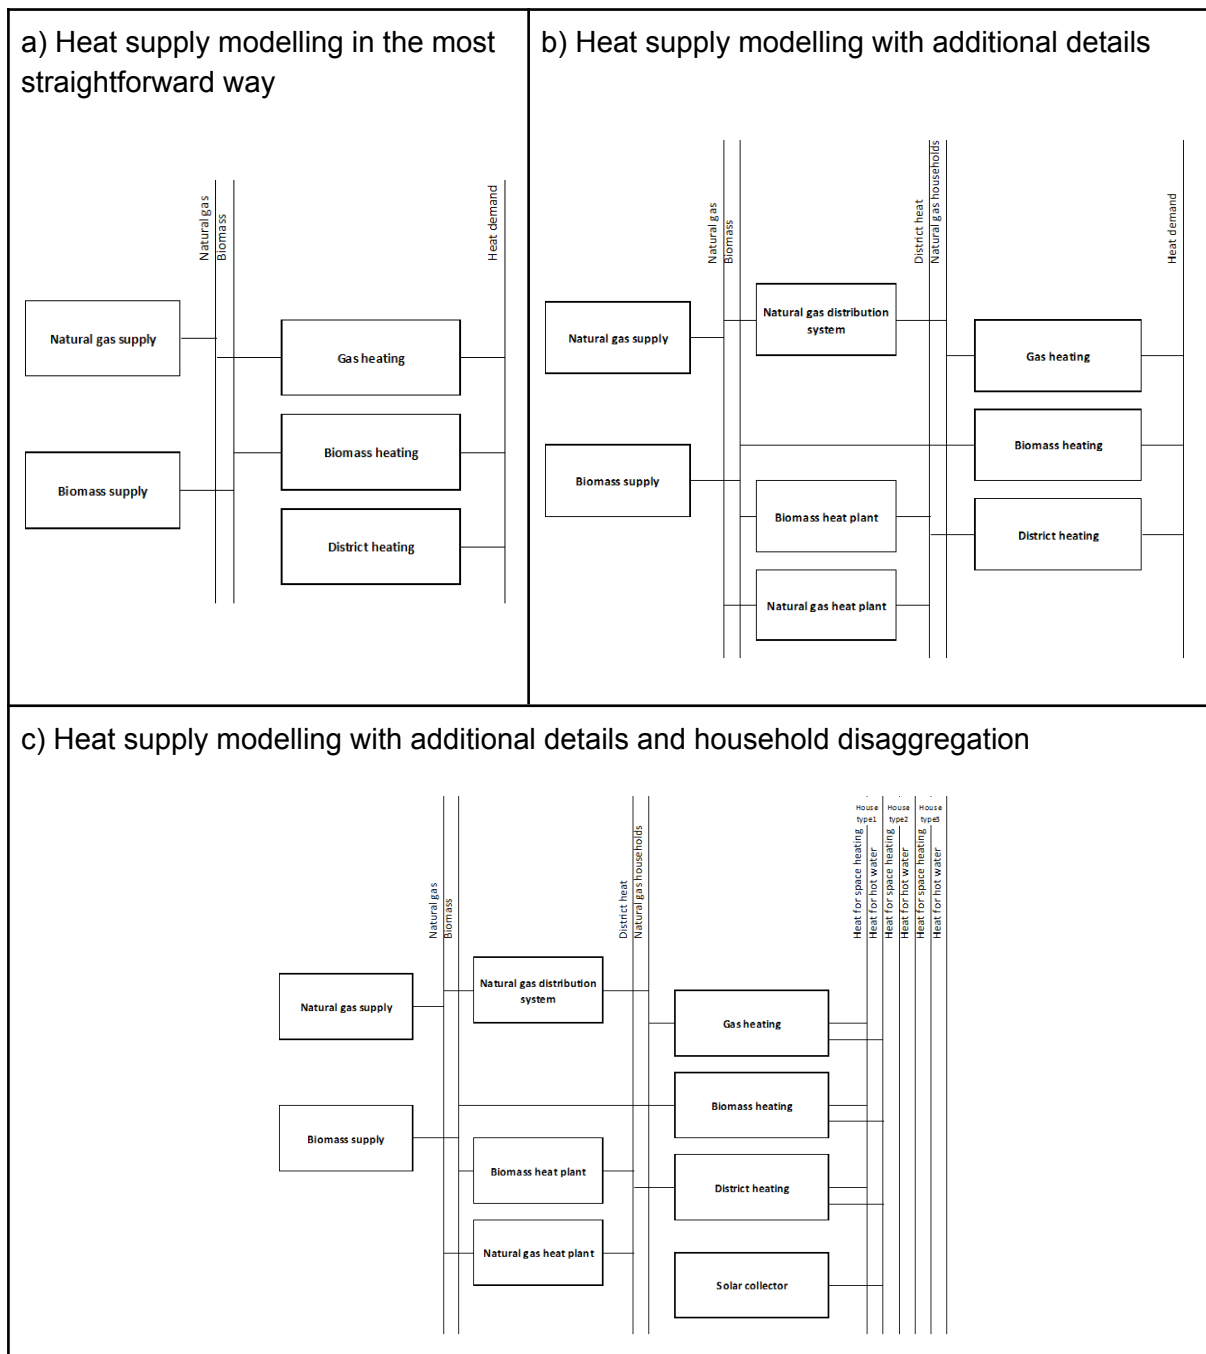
a) Heat supply modelling in the most straightforward way

Natural gas
Biomass
Heat demand

Natural gas supply
Biomass supply
Gas heating
Biomass heating
District heating

b) Heat supply modelling with additional details

Natural gas
Biomass
District heat
Natural gas households
Heat demand

Natural gas supply
Biomass supply
Natural gas distribution system
Biomass heat plant
Natural gas heat plant
Gas heating
Biomass heating
District heating

c) Heat supply modelling with additional details and household disaggregation

Natural gas
Biomass
District heat
Natural gas households
House type1
House type2
House type3
Heat for space heating
Heat for hot water
Heat for space heating
Heat for hot water
Heat for space heating
Heat for hot water

Natural gas supply
Biomass supply
Natural gas distribution system
Biomass heat plant
Natural gas heat plant
Gas heating
Biomass heating
District heating
Solar collector